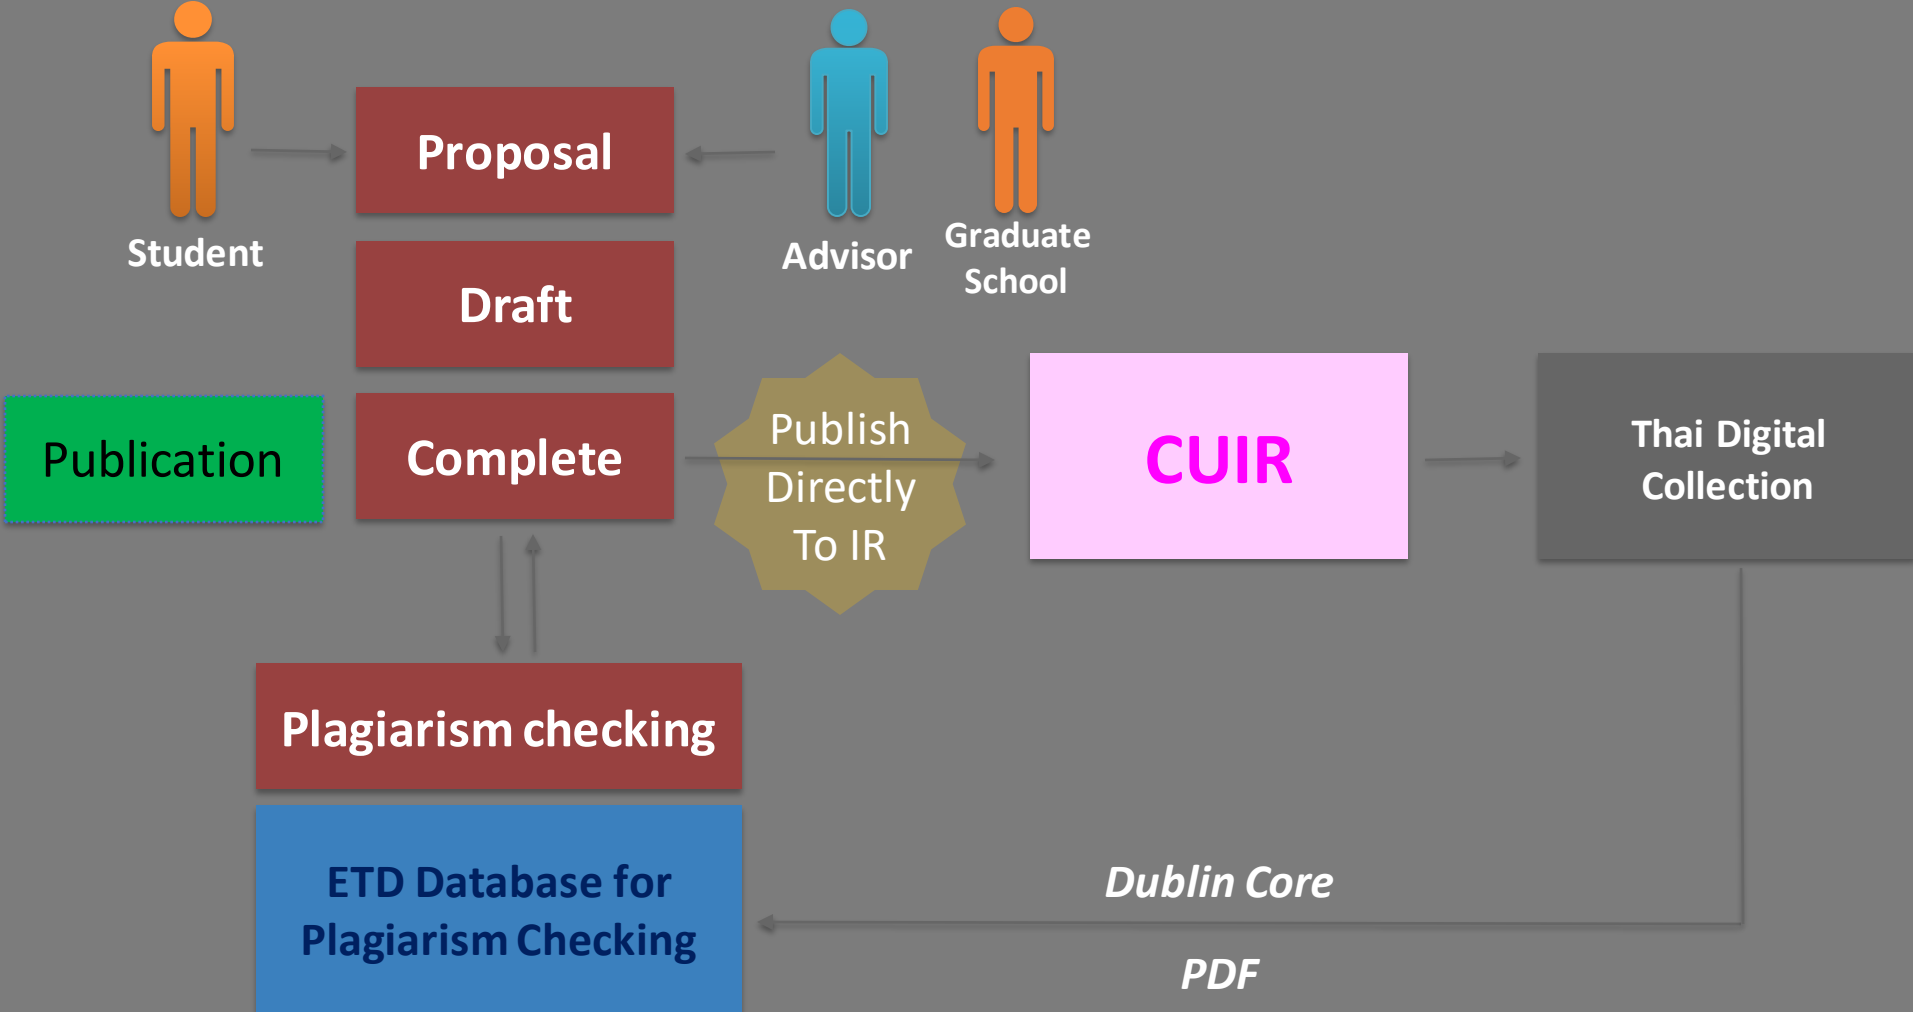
Student

Proposal

Advisor

Graduate School

Draft

Publication

Complete

Publish Directly To IR

CUIR

Thai Digital Collection

Plagiarism checking

ETD Database for Plagiarism Checking

Dublin Core

PDF